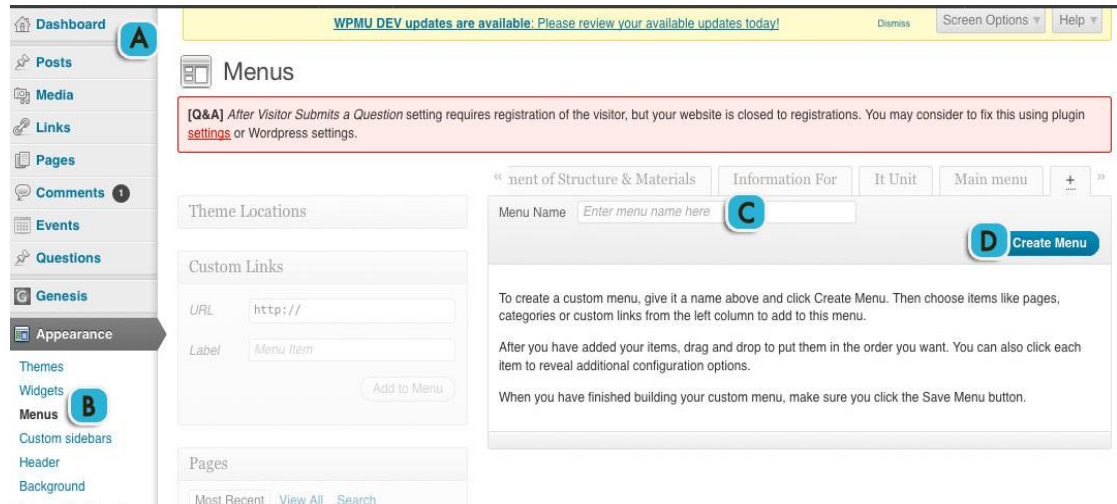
Dashboard
A
Posts
Media
Links
Pages
Comments 1
Events
Questions
Genesis
Appearance
Themes
Widgets
Menus
B
Custom sidebars
Header
Background

WPMU DEV updates are available: Please review your available updates today! Dismiss
Screen Options
Help

Menus

[Q&A] After Visitor Submits a Question setting requires registration of the visitor, but your website is closed to registrations. You may consider to fix this using plugin settings or Wordpress settings.

« nent of Structure & Materials | Information For | It Unit | Main menu | + »

Theme Locations

Custom Links
URL http://
Label Menu Item
Add to Menu

Pages
Most Recent View All Search

Menu Name Enter menu name here
C
D
Create Menu

To create a custom menu, give it a name above and click Create Menu. Then choose items like pages, categories or custom links from the left column to add to this menu.

After you have added your items, drag and drop to put them in the order you want. You can also click each item to reveal additional configuration options.

When you have finished building your custom menu, make sure you click the Save Menu button.